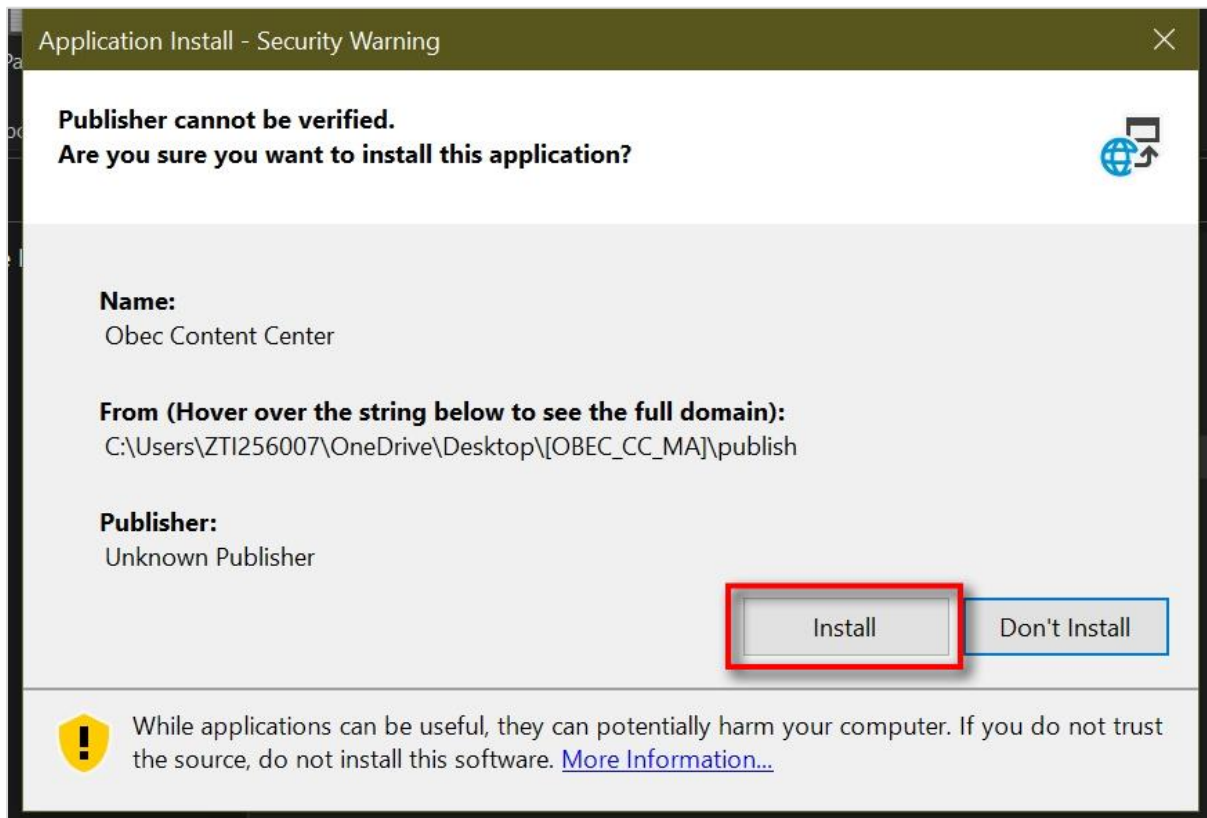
Application Install - Security Warning

×

Publisher cannot be verified.
Are you sure you want to install this application?

Name:
Obec Content Center

From (Hover over the string below to see the full domain):
C:\Users\ZTI256007\OneDrive\Desktop\[OBEC_CC_MA]\publish

Publisher:
Unknown Publisher

Install

Don't Install

While applications can be useful, they can potentially harm your computer. If you do not trust the source, do not install this software. More Information...